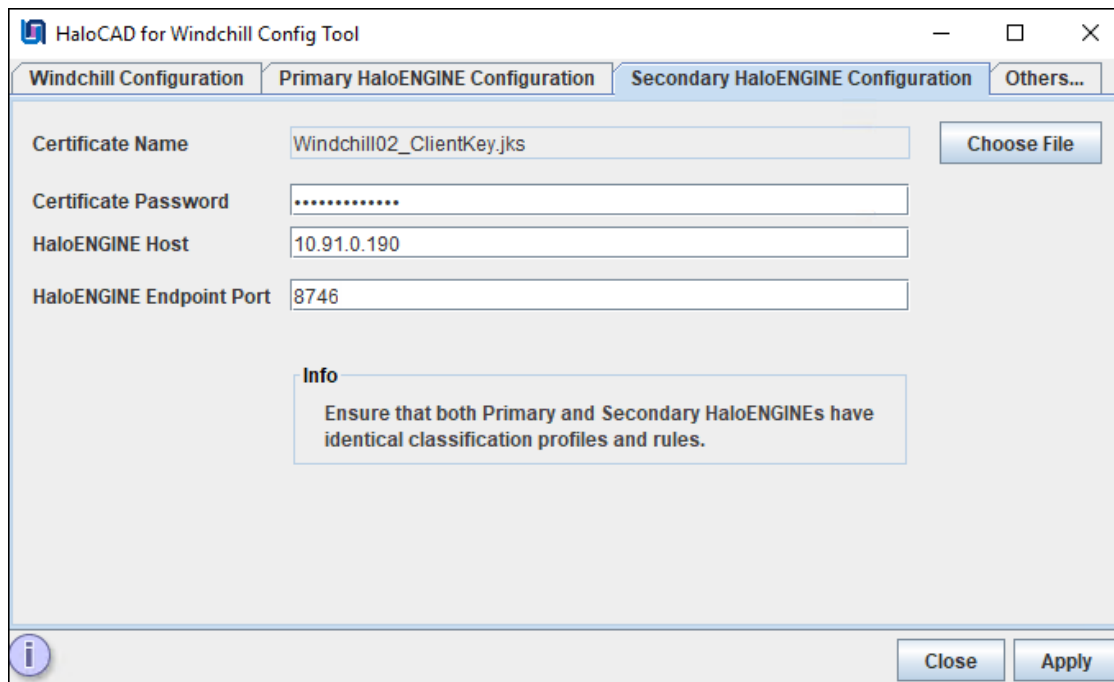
HaloCAD for Windchill Config Tool

Windchill Configuration | Primary HaloENGINE Configuration | Secondary HaloENGINE Configuration | Others...

Certificate Name Windchill02_ClientKey.jks Choose File

Certificate Password ••••••••••••••

HaloENGINE Host 10.91.0.190

HaloENGINE Endpoint Port 8746

Info

Ensure that both Primary and Secondary HaloENGINEs have identical classification profiles and rules.

Close Apply